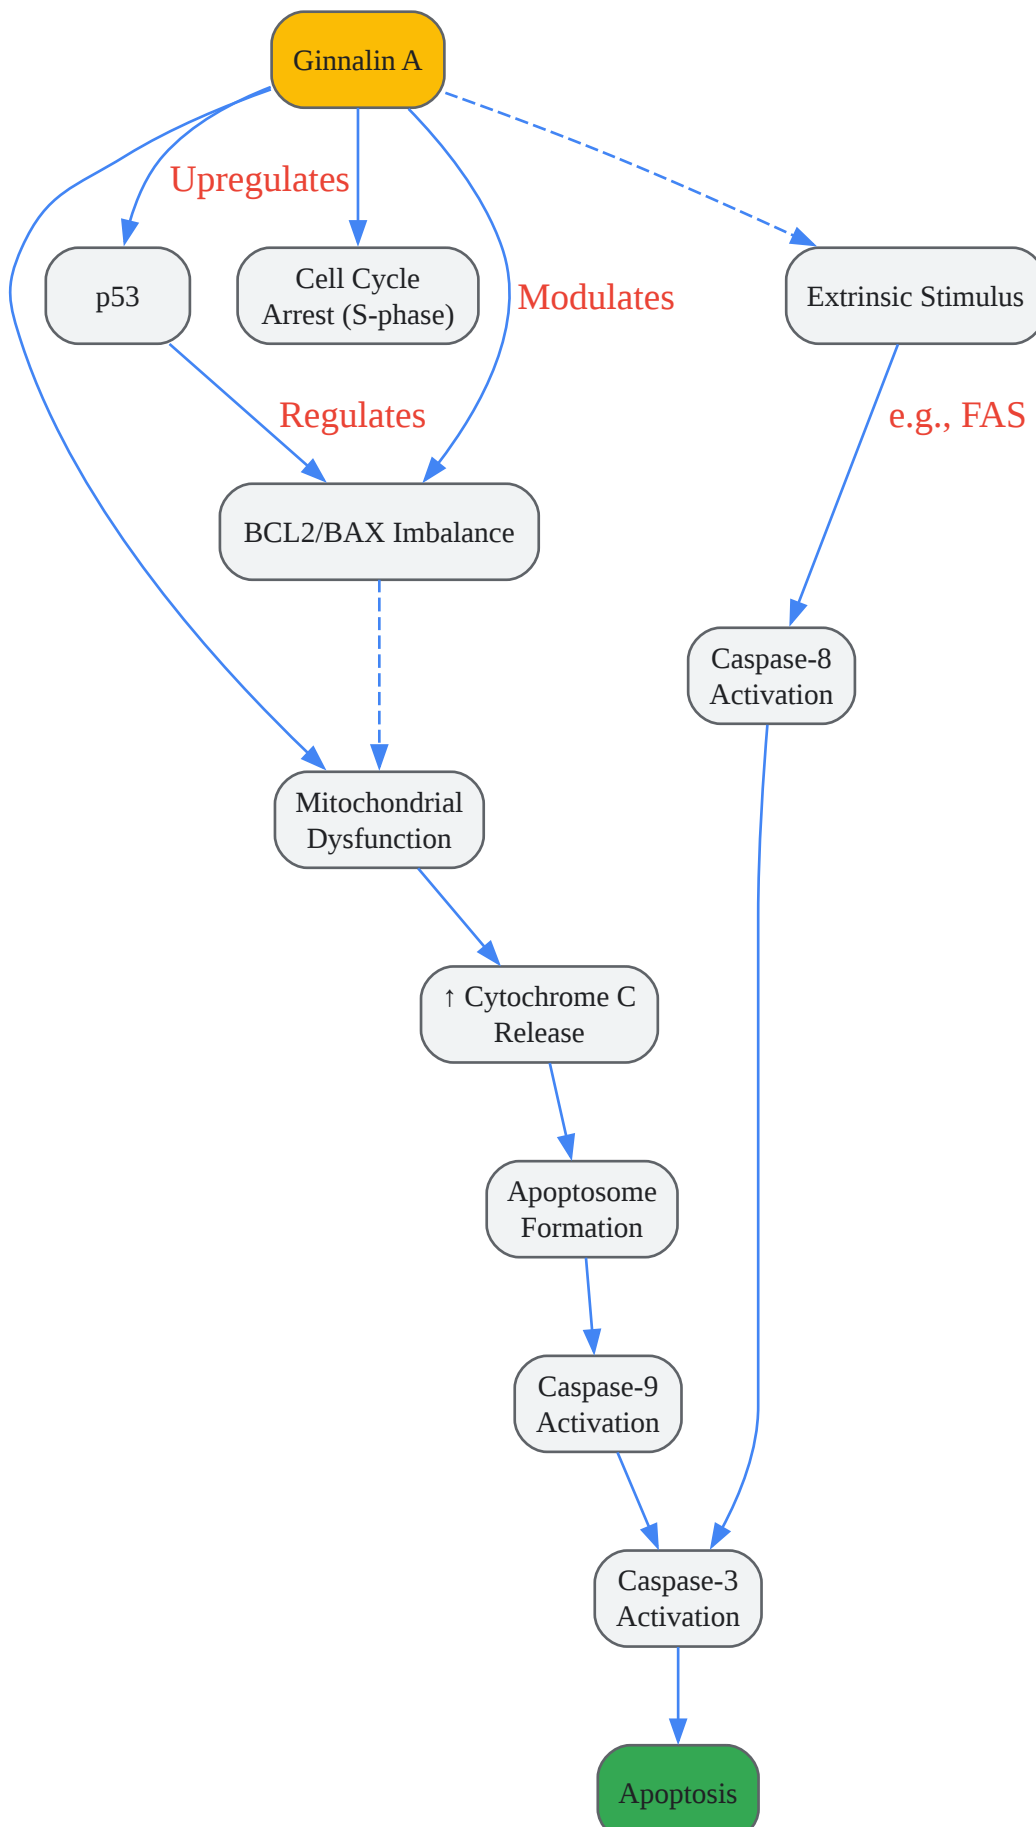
Ginnalin A

Upregulates

p53

Cell Cycle Arrest (S-phase)

Modulates

Extrinsic Stimulus

Regulates

e.g., FAS

BCL2/BAX Imbalance

Caspase-8 Activation

Mitochondrial Dysfunction

↑ Cytochrome C Release

Apoptosome Formation

Caspase-9 Activation

Caspase-3 Activation

Apoptosis